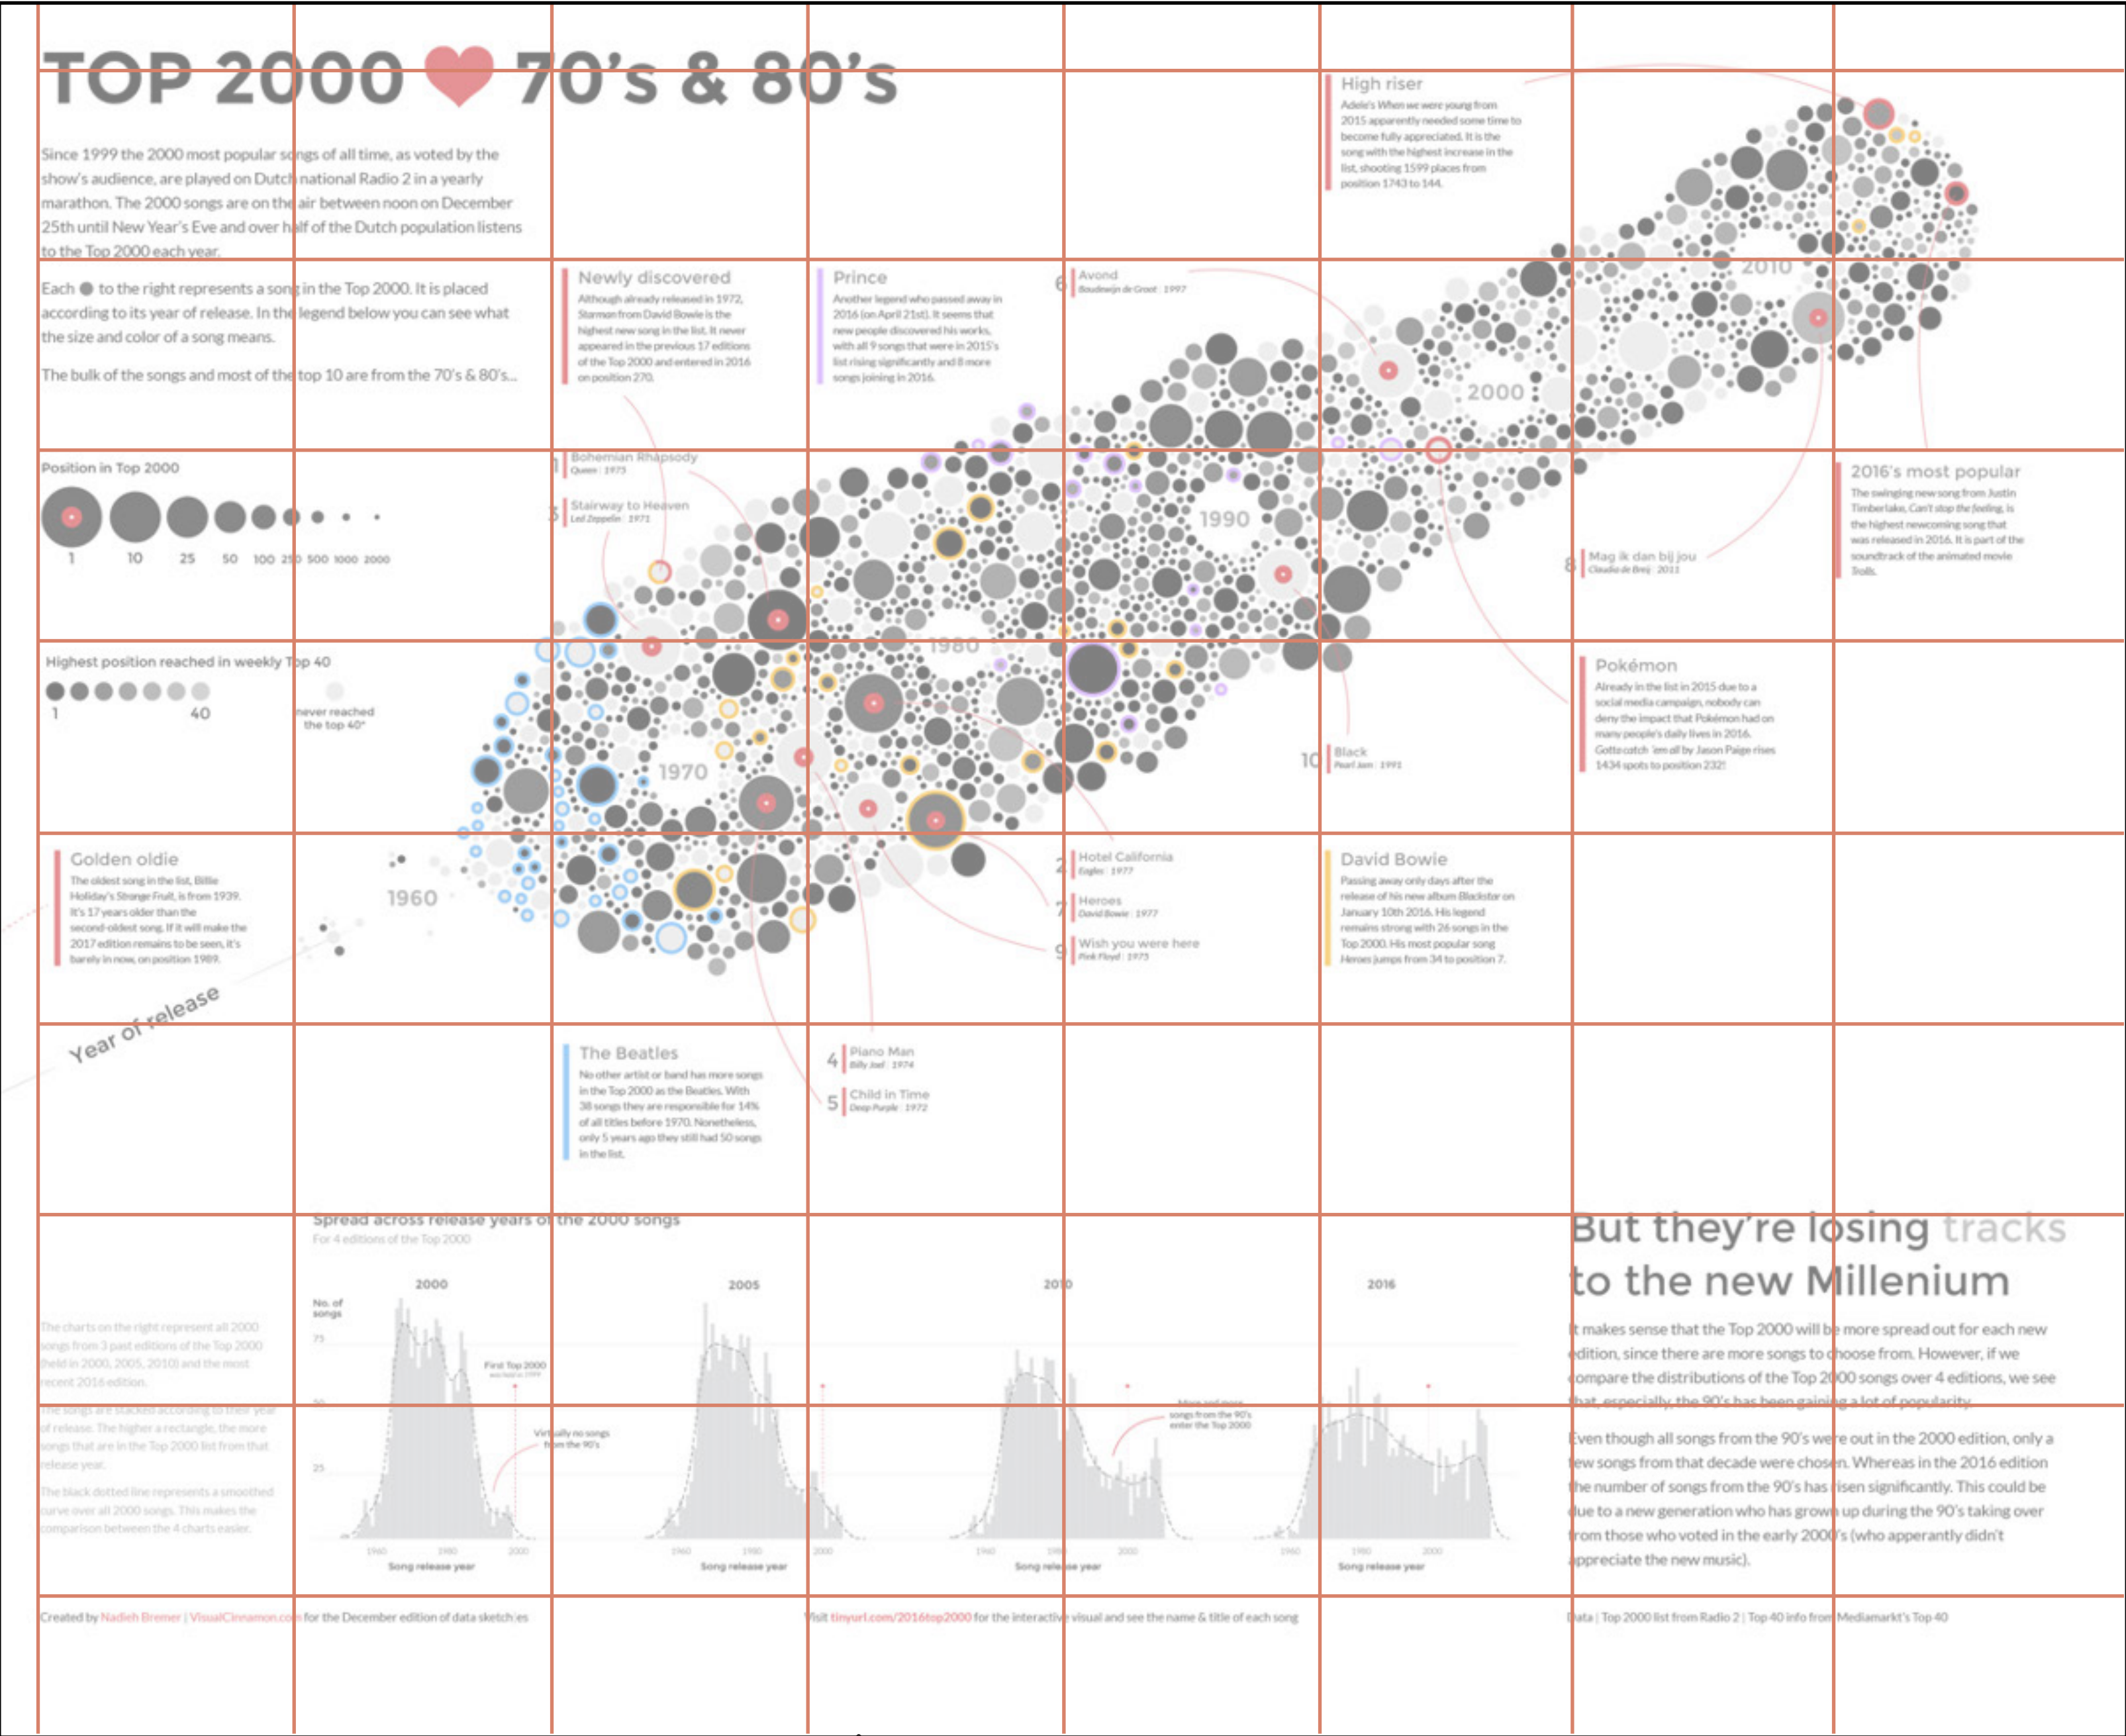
TOP 2000 ♥ 70's & 80's

Since 1999 the 2000 most popular songs of all time, as voted by the show's audience, are played on Dutch national Radio 2 in a yearly marathon. The 2000 songs are on the air between noon on December 25th until New Year's Eve and over half of the Dutch population listens to the Top 2000 each year.

Each ● to the right represents a song in the Top 2000. It is placed according to its year of release. In the legend below you can see what the size and color of a song means.

The bulk of the songs and most of the top 10 are from the 70's & 80's...

Position in Top 2000

1 10 25 50 100 250 500 1000 2000

Highest position reached in weekly Top 40

1 40 never reached the top 40*

High riser
Adele's When we were young from 2015 apparently needed some time to become fully appreciated. It is the song with the highest increase in the list, shooting 1599 places from position 1743 to 144.

Newly discovered
Although already released in 1972, Starman from David Bowie is the highest new song in the list. It never appeared in the previous 17 editions of the Top 2000 and entered in 2016 on position 270.

Prince
Another legend who passed away in 2016 (on April 21st). It seems that new people discovered his works, with all 9 songs that were in 2015's list rising significantly and 8 more songs joining in 2016.

6 Avond
Boudewijn de Groot · 1997

1 Bohemian Rhapsody
Queen · 1975

3 Stairway to Heaven
Led Zeppelin · 1971

2010

2000

1990

1980

1970

1960

2016's most popular
The swinging new song from Justin Timberlake, Can't stop the feeling, is the highest newcoming song that was released in 2016. It is part of the soundtrack of the animated movie Trolls.

8 Mag ik dan bij jou
Claudia de Breij · 2011

Pokémon
Already in the list in 2015 due to a social media campaign, nobody can deny the impact that Pokémon had on many people's daily lives in 2016. Gotta catch 'em all by Jason Paige rises 1434 spots to position 232!

10 Black
Pearl Jam · 1991

Golden oldie
The oldest song in the list, Billie Holiday's Strange Fruit, is from 1939. It's 17 years older than the second-oldest song. If it will make the 2017 edition remains to be seen, it's barely in now, on position 1989.

2 Hotel California
Eagles · 1977

7 Heroes
David Bowie · 1977

9 Wish you were here
Pink Floyd · 1975

David Bowie
Passing away only days after the release of his new album Blackstar on January 10th 2016. His legend remains strong with 26 songs in the Top 2000. His most popular song Heroes jumps from 34 to position 7.

Year of release

The Beatles
No other artist or band has more songs in the Top 2000 as the Beatles. With 38 songs they are responsible for 14% of all titles before 1970. Nonetheless, only 5 years ago they still had 50 songs in the list.

4 Piano Man
Billy Joel · 1974

5 Child in Time
Deep Purple · 1972

Spread across release years of the 2000 songs
For 4 editions of the Top 2000

The charts on the right represent all 2000 songs from 3 past editions of the Top 2000 (held in 2000, 2005, 2010) and the most recent 2016 edition.

The songs are stacked according to their year of release. The higher a rectangle, the more songs that are in the Top 2000 list from that release year.

The black dotted line represents a smoothed curve over all 2000 songs. This makes the comparison between the 4 charts easier.

2000 2005 2010 2016

No. of songs
75
50
25

First Top 2000
was held in 1999

Virtually no songs from the 90's

More and more songs from the 90's enter the Top 2000

1960 1980 2000
Song release year

But they're losing tracks to the new Millenium

It makes sense that the Top 2000 will be more spread out for each new edition, since there are more songs to choose from. However, if we compare the distributions of the Top 2000 songs over 4 editions, we see that, especially, the 90's has been gaining a lot of popularity.

Even though all songs from the 90's were out in the 2000 edition, only a few songs from that decade were chosen. Whereas in the 2016 edition the number of songs from the 90's has risen significantly. This could be due to a new generation who has grown up during the 90's taking over from those who voted in the early 2000's (who apperantly didn't appreciate the new music).

Created by Nadieh Bremer | VisualCinnamon.com for the December edition of data sketch|es

Visit tinyurl.com/2016top2000 for the interactive visual and see the name & title of each song

Data | Top 2000 list from Radio 2 | Top 40 info from Mediamarkt's Top 40